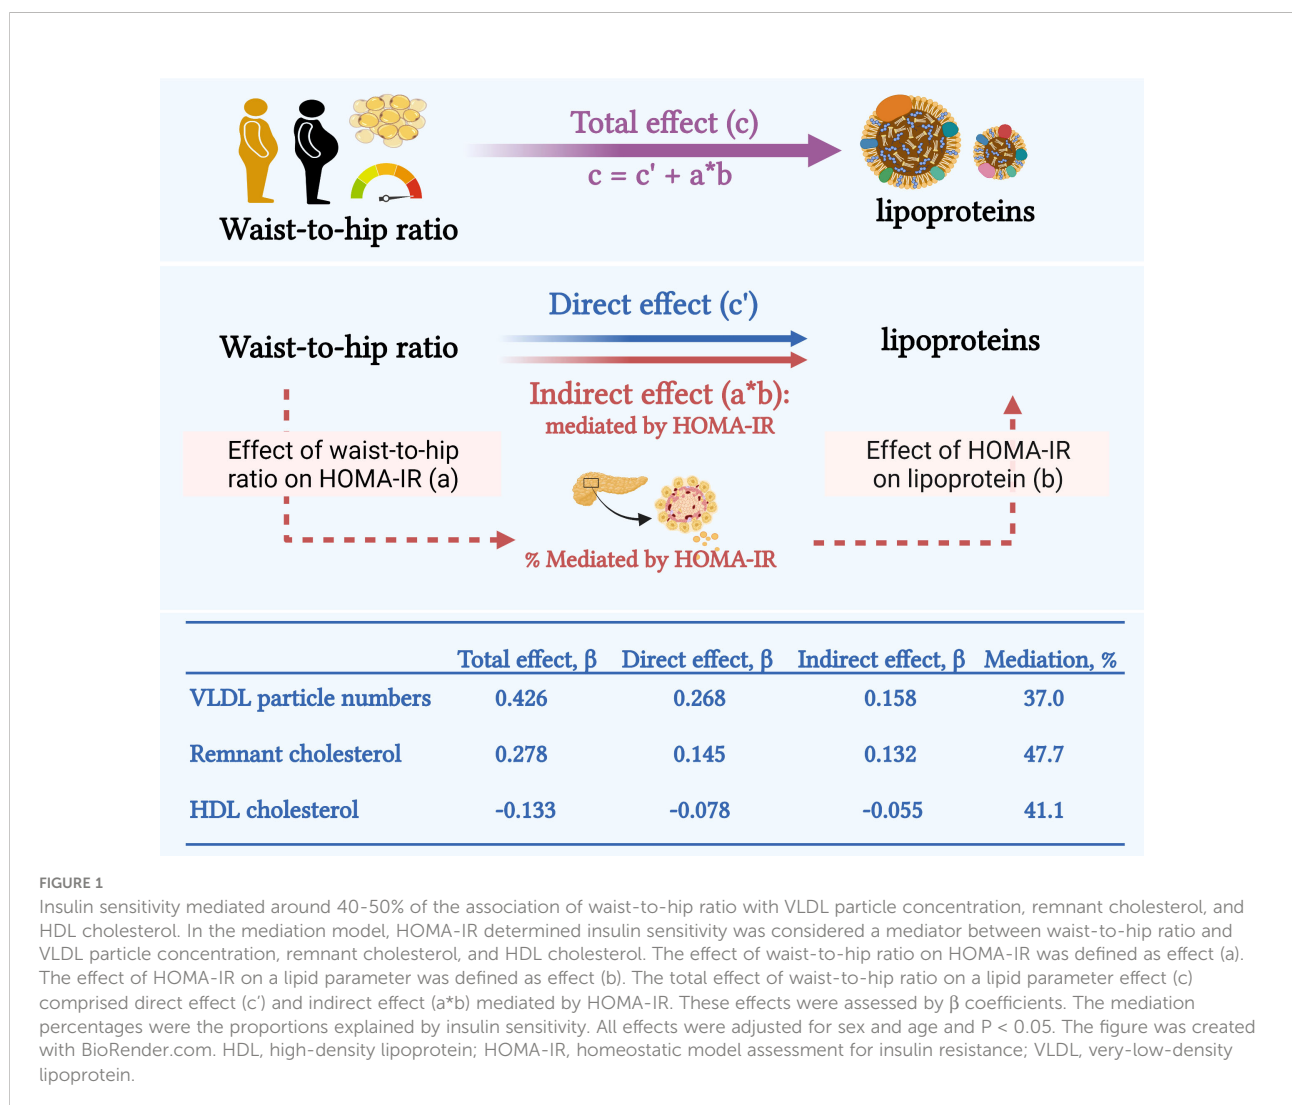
Total effect (c)
c = c' + a*b

Waist-to-hip ratio

lipoproteins

Direct effect (c')

Waist-to-hip ratio

lipoproteins

Indirect effect (a*b):
mediated by HOMA-IR

Effect of waist-to-hip ratio on HOMA-IR (a)

Effect of HOMA-IR on lipoprotein (b)

% Mediated by HOMA-IR

| | Total effect, β | Direct effect, β | Indirect effect, β | Mediation, % |
|---|---|---|---|---|
| VLDL particle numbers | 0.426 | 0.268 | 0.158 | 37.0 |
| Remnant cholesterol | 0.278 | 0.145 | 0.132 | 47.7 |
| HDL cholesterol | -0.133 | -0.078 | -0.055 | 41.1 |

FIGURE 1
Insulin sensitivity mediated around 40-50% of the association of waist-to-hip ratio with VLDL particle concentration, remnant cholesterol, and HDL cholesterol. In the mediation model, HOMA-IR determined insulin sensitivity was considered a mediator between waist-to-hip ratio and VLDL particle concentration, remnant cholesterol, and HDL cholesterol. The effect of waist-to-hip ratio on HOMA-IR was defined as effect (a). The effect of HOMA-IR on a lipid parameter was defined as effect (b). The total effect of waist-to-hip ratio on a lipid parameter effect (c) comprised direct effect (c') and indirect effect (a*b) mediated by HOMA-IR. These effects were assessed by β coefficients. The mediation percentages were the proportions explained by insulin sensitivity. All effects were adjusted for sex and age and P < 0.05. The figure was created with BioRender.com. HDL, high-density lipoprotein; HOMA-IR, homeostatic model assessment for insulin resistance; VLDL, very-low-density lipoprotein.